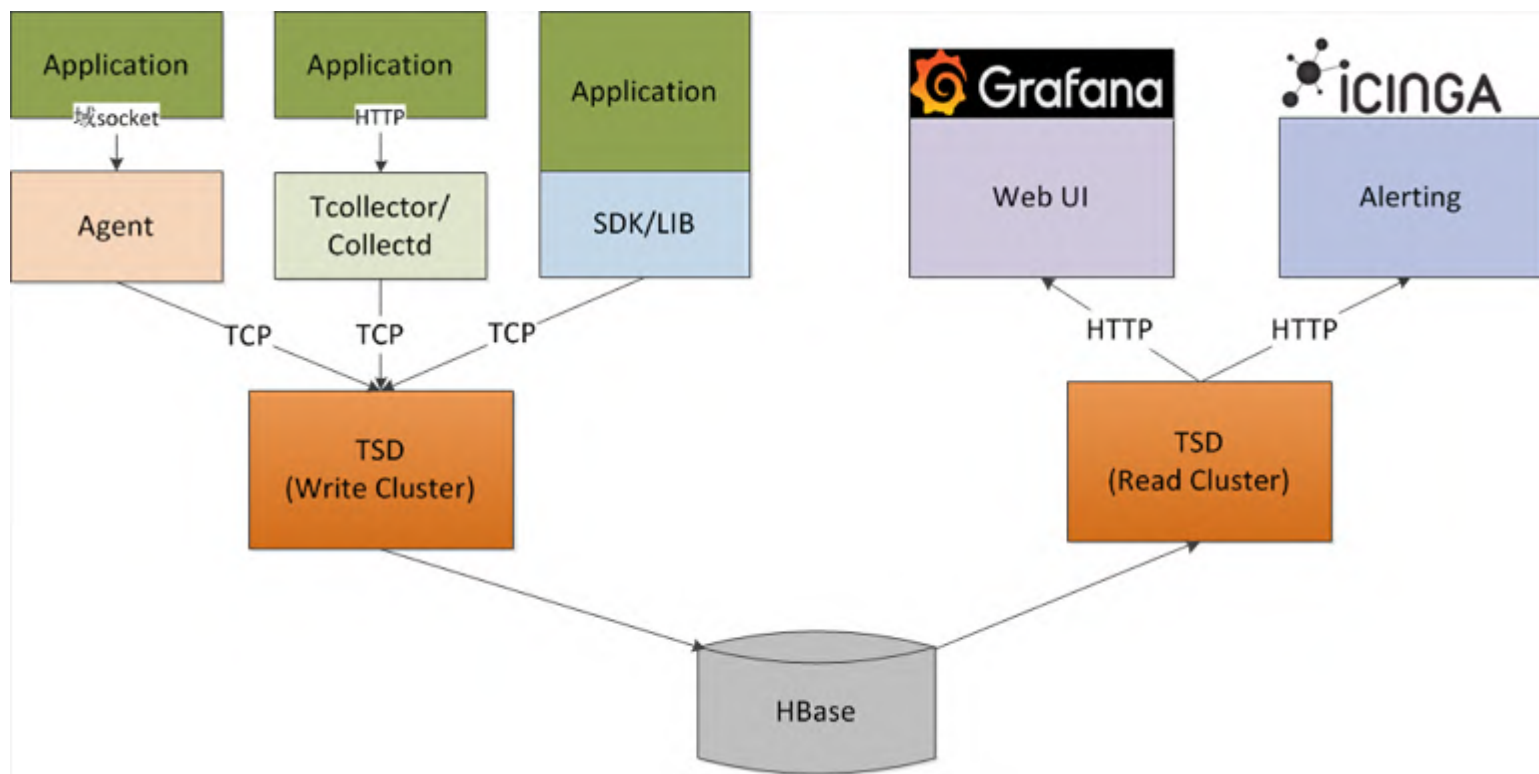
Application

域socket

Agent

Application

HTTP

Tcollector/
Collectd

Application

SDK/LIB

Grafana

Web UI

iCINGA

Alerting

TCP

TCP

TCP

HTTP

HTTP

TSD
(Write Cluster)

TSD
(Read Cluster)

HBase